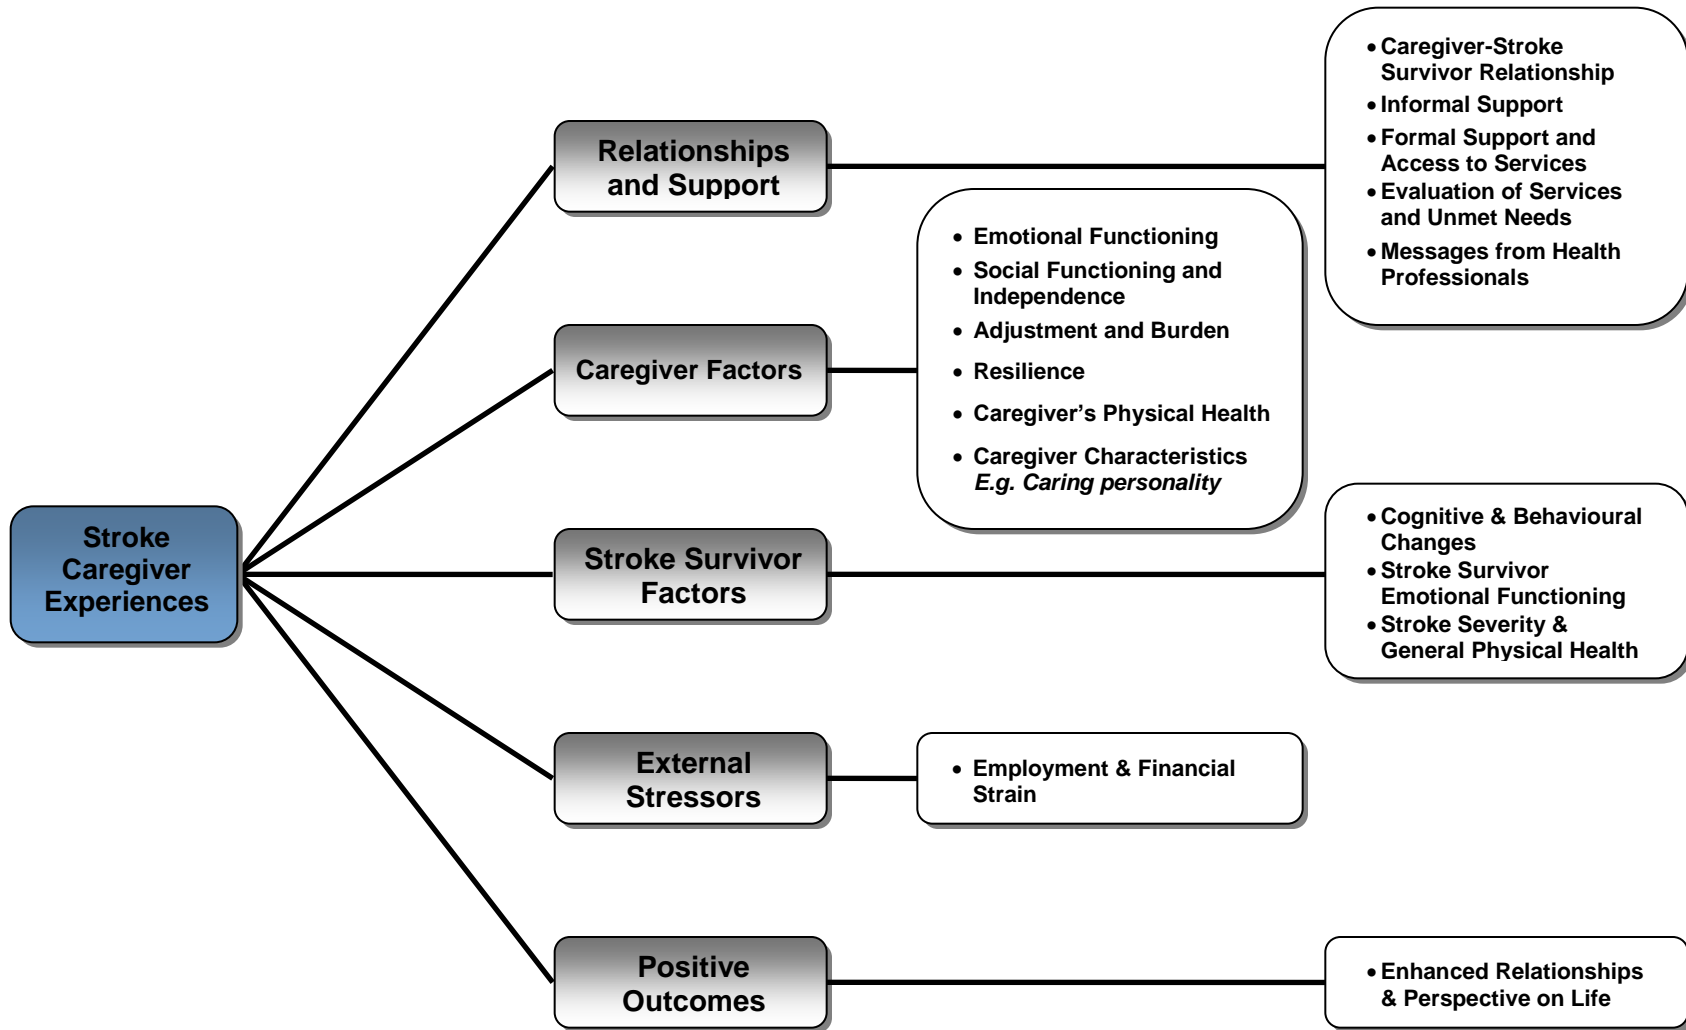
Stroke Caregiver Experiences

Relationships and Support

• Caregiver-Stroke Survivor Relationship
• Informal Support
• Formal Support and Access to Services
• Evaluation of Services and Unmet Needs
• Messages from Health Professionals

Caregiver Factors

• Emotional Functioning
• Social Functioning and Independence
• Adjustment and Burden
• Resilience
• Caregiver's Physical Health
• Caregiver Characteristics *E.g. Caring personality*

Stroke Survivor Factors

• Cognitive & Behavioural Changes
• Stroke Survivor Emotional Functioning
• Stroke Severity & General Physical Health

External Stressors

• Employment & Financial Strain

Positive Outcomes

• Enhanced Relationships & Perspective on Life